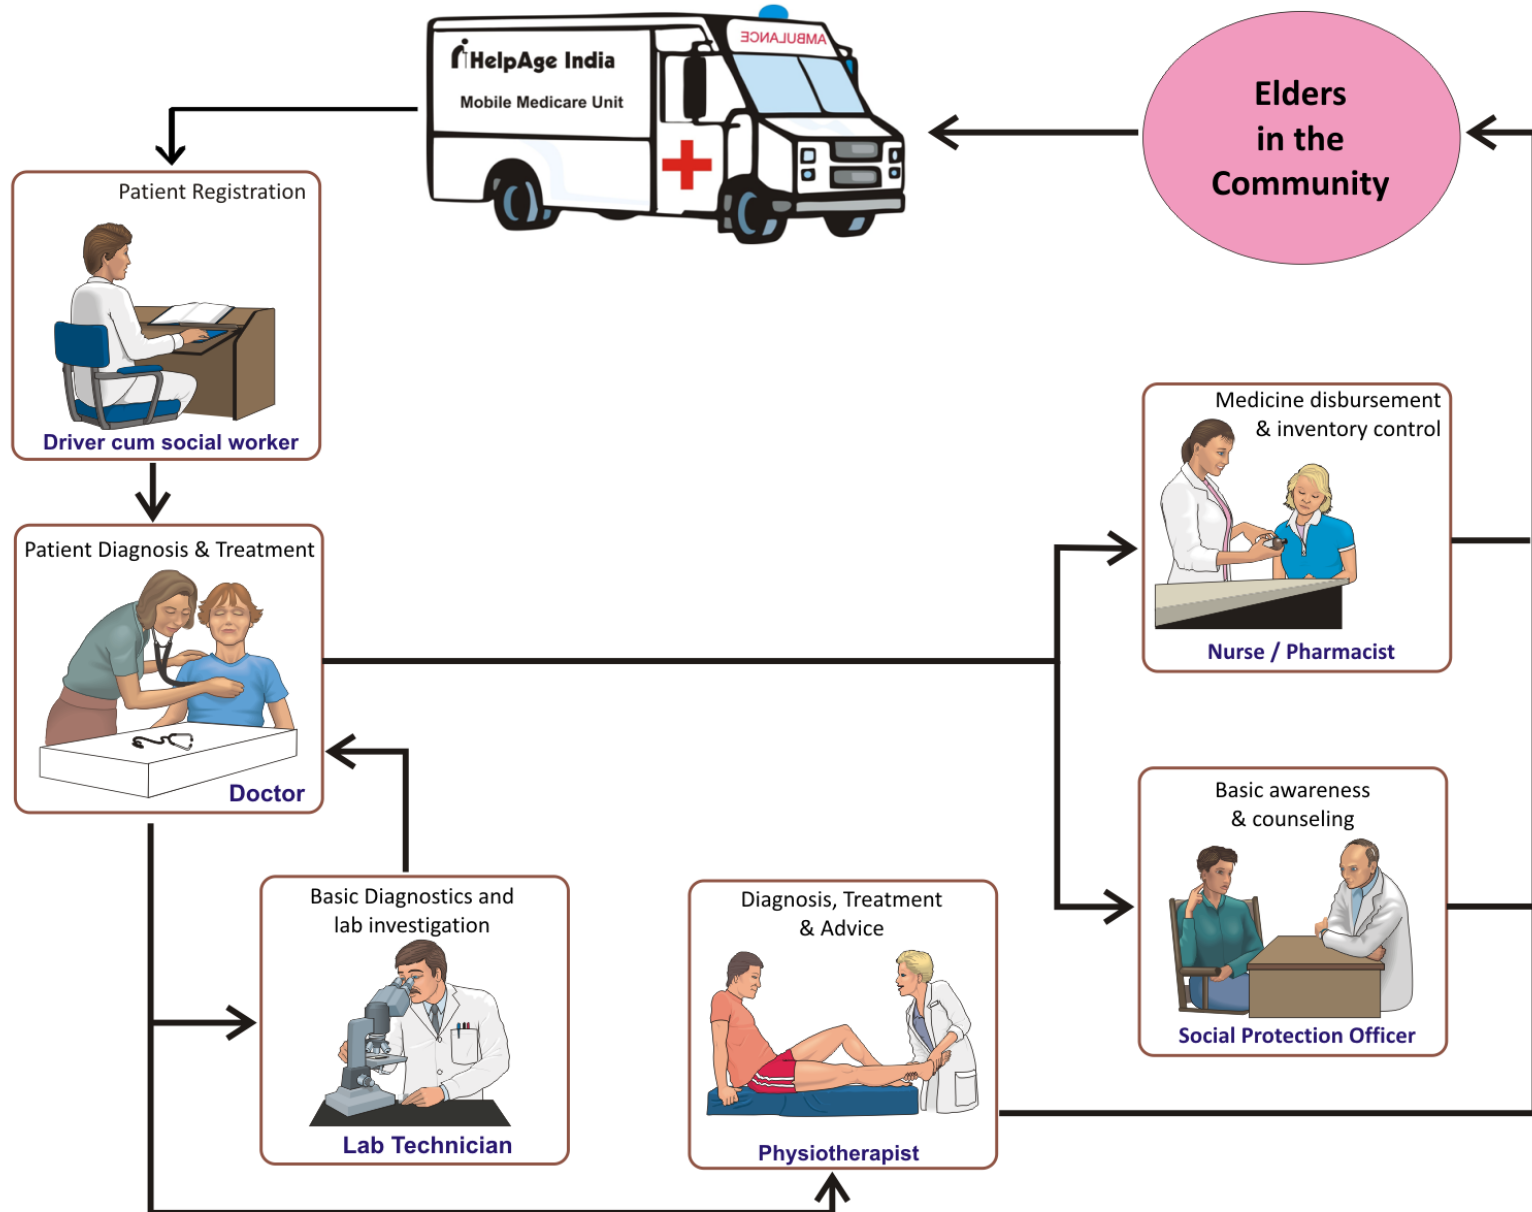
HelpAge India
Mobile Medicare Unit
AMBULANCE

Elders in the Community

Patient Registration
Driver cum social worker

Patient Diagnosis & Treatment
Doctor

Medicine disbursement & inventory control
Nurse / Pharmacist

Basic awareness & counseling
Social Protection Officer

Basic Diagnostics and lab investigation
Lab Technician

Diagnosis, Treatment & Advice
Physiotherapist